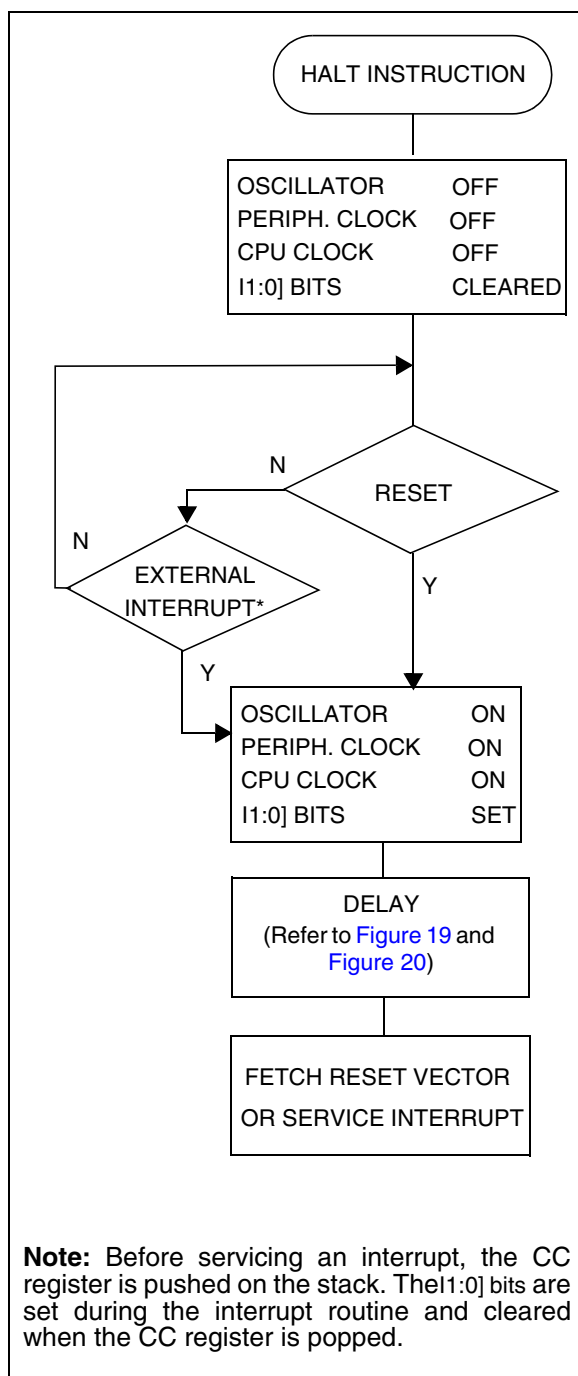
HALT INSTRUCTION

OSCILLATOR OFF
PERIPH. CLOCK OFF
CPU CLOCK OFF
I1:0] BITS CLEARED

N

RESET

N

EXTERNAL INTERRUPT*

Y

Y

OSCILLATOR ON
PERIPH. CLOCK ON
CPU CLOCK ON
I1:0] BITS SET

DELAY
(Refer to Figure 19 and Figure 20)

FETCH RESET VECTOR
OR SERVICE INTERRUPT

**Note:** Before servicing an interrupt, the CC register is pushed on the stack. TheI1:0] bits are set during the interrupt routine and cleared when the CC register is popped.